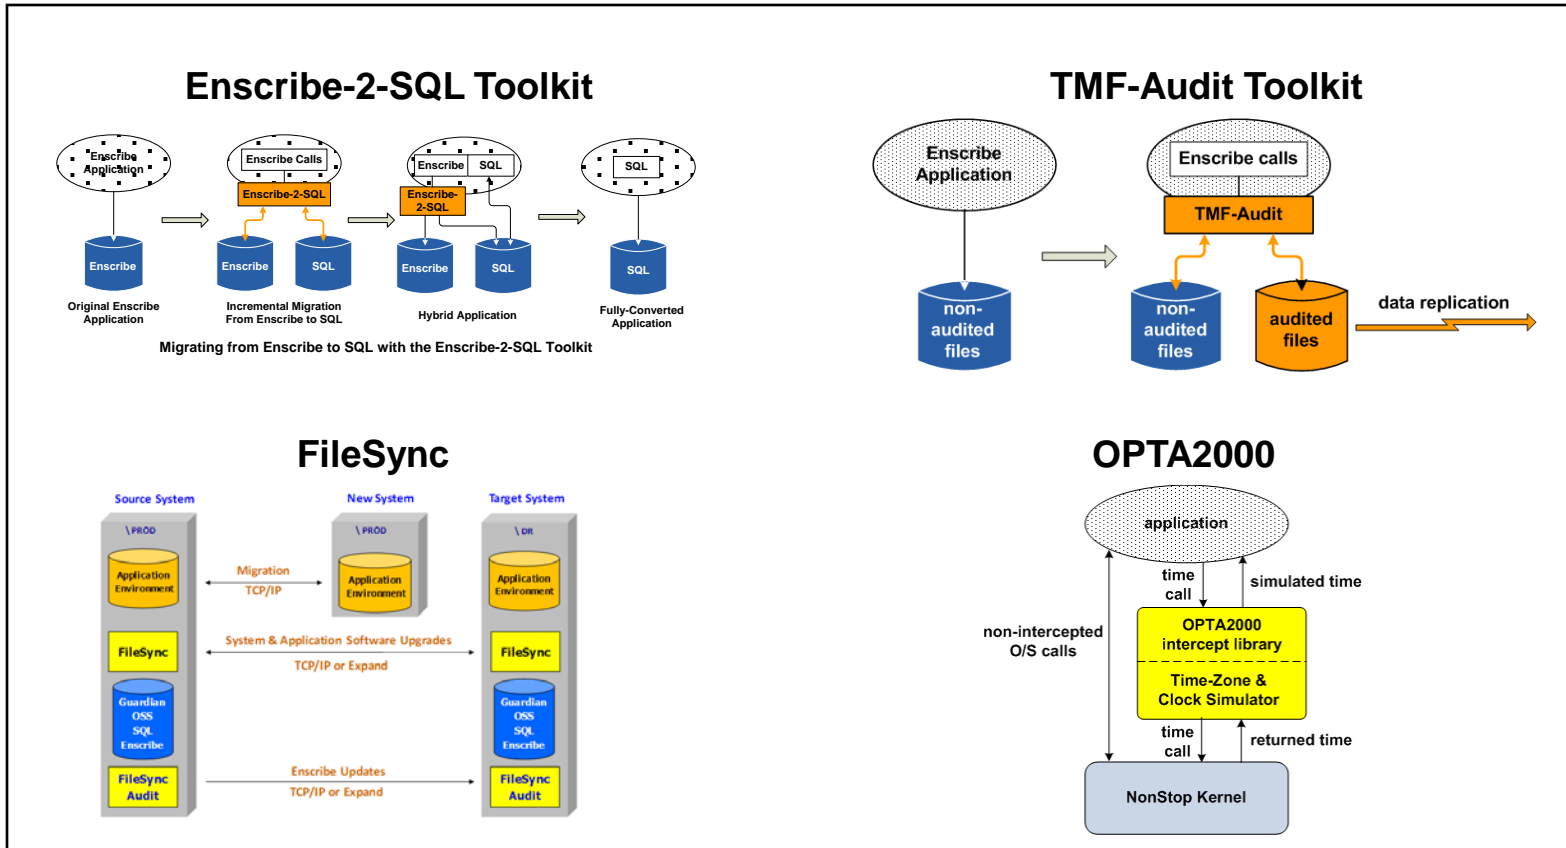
Enscribe-2-SQL Toolkit

Enscribe Application

Enscribe

Original Enscribe Application

Enscribe Calls

Enscribe-2-SQL

Enscribe

SQL

Incremental Migration From Enscribe to SQL

Enscribe

SQL

Enscribe-2-SQL

Enscribe

SQL

Hybrid Application

SQL

SQL

Fully-Converted Application

Migrating from Enscribe to SQL with the Enscribe-2-SQL Toolkit

TMF-Audit Toolkit

Enscribe Application

non-audited files

Enscribe calls

TMF-Audit

non-audited files

audited files

data replication

FileSync

Source System

\PROD

Application Environment

FileSync

Guardian OSS SQL Enscribe

FileSync Audit

Migration

TCP/IP

System & Application Software Upgrades

TCP/IP or Expand

Enscribe Updates

TCP/IP or Expand

New System

\PROD

Application Environment

Target System

\DR

Application Environment

FileSync

Guardian OSS SQL Enscribe

FileSync Audit

OPTA2000

application

time call

simulated time

non-intercepted O/S calls

OPTA2000 intercept library

Time-Zone & Clock Simulator

time call

returned time

NonStop Kernel